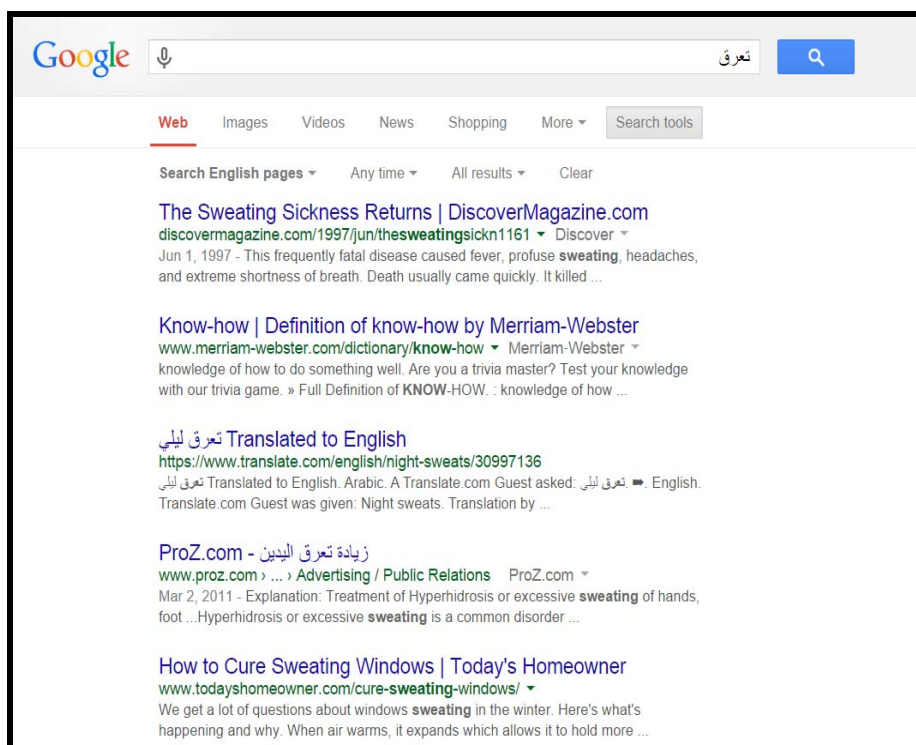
Google تعرق

Web Images Videos News Shopping More ▾ Search tools

Search English pages ▾ Any time ▾ All results ▾ Clear

The Sweating Sickness Returns | DiscoverMagazine.com
discovermagazine.com/1997/jun/thesweatingsickn1161 ▾ Discover ▾
Jun 1, 1997 - This frequently fatal disease caused fever, profuse sweating, headaches, and extreme shortness of breath. Death usually came quickly. It killed ...

Know-how | Definition of know-how by Merriam-Webster
www.merriam-webster.com/dictionary/know-how ▾ Merriam-Webster ▾
knowledge of how to do something well. Are you a trivia master? Test your knowledge with our trivia game. » Full Definition of KNOW-HOW. : knowledge of how ...

تعرق ليلي Translated to English
https://www.translate.com/english/night-sweats/30997136
تعرق ليلي Translated to English. Arabic. A Translate.com Guest asked: تعرق ليلي. ➡. English. Translate.com Guest was given: Night sweats. Translation by ...

زيادة تعرق اليدين - ProZ.com
www.proz.com › ... › Advertising / Public Relations ProZ.com ▾
Mar 2, 2011 - Explanation: Treatment of Hyperhidrosis or excessive sweating of hands, foot ...Hyperhidrosis or excessive sweating is a common disorder ...

How to Cure Sweating Windows | Today's Homeowner
www.todayshomeowner.com/cure-sweating-windows/ ▾
We get a lot of questions about windows sweating in the winter. Here's what's happening and why. When air warms, it expands which allows it to hold more ...